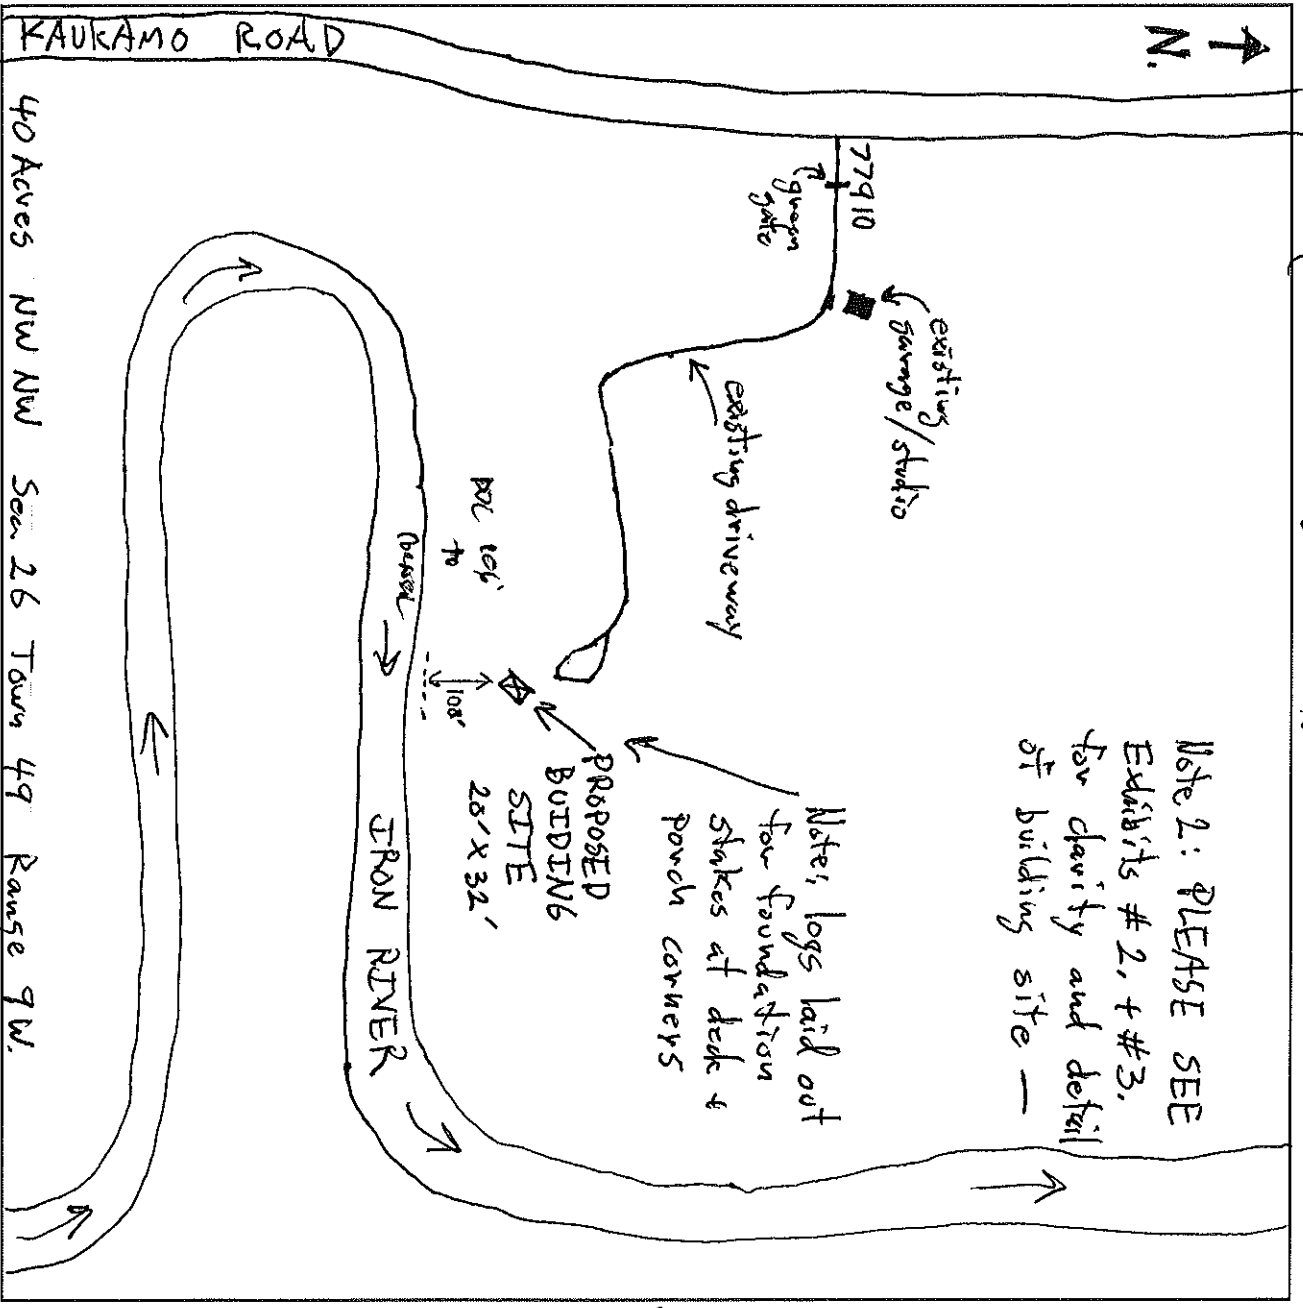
KAUKAMO ROAD

N.

40 Acres NW NW Sec 26 Town 49 Range 9W.

77910

green gate

existing garage/studio

existing driveway

DOL req'd to

100'

PROPOSED BUIDING SITE 28' x 32'

IRON RIVER

Note: logs laid out for foundation stakes at deck + porch corners

Note 2: PLEASE SEE Exhibits #2, + #3, for clarity and detail of building site —